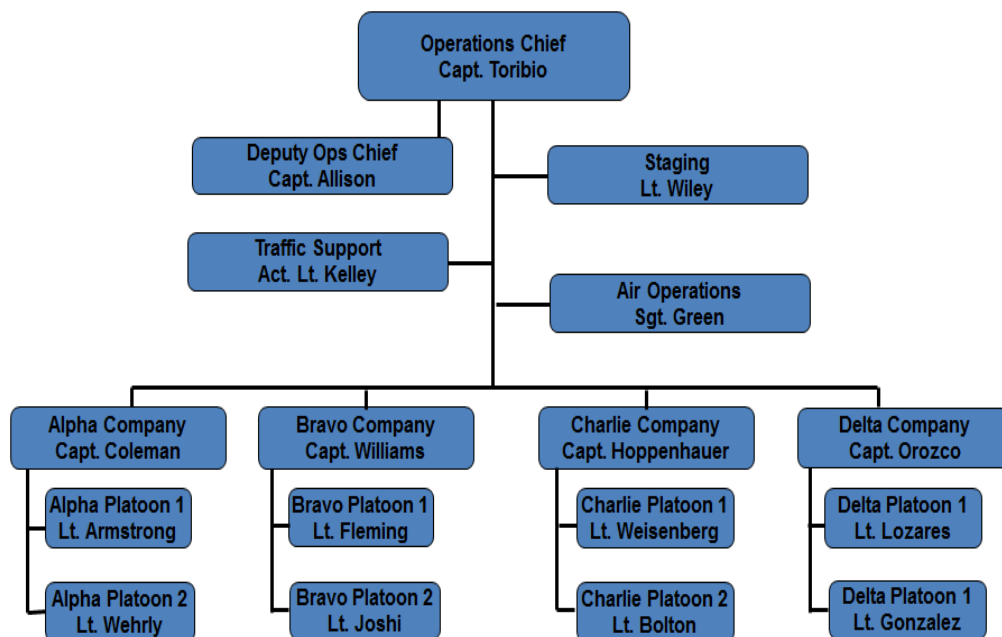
Operations Chief
Capt. Toribio

Deputy Ops Chief
Capt. Allison

Staging
Lt. Wiley

Traffic Support
Act. Lt. Kelley

Air Operations
Sgt. Green

Alpha Company
Capt. Coleman

Alpha Platoon 1
Lt. Armstrong

Alpha Platoon 2
Lt. Wehrly

Bravo Company
Capt. Williams

Bravo Platoon 1
Lt. Fleming

Bravo Platoon 2
Lt. Joshi

Charlie Company
Capt. Hoppenhauer

Charlie Platoon 1
Lt. Weisenberg

Charlie Platoon 2
Lt. Bolton

Delta Company
Capt. Orozco

Delta Platoon 1
Lt. Lozares

Delta Platoon 1
Lt. Gonzalez